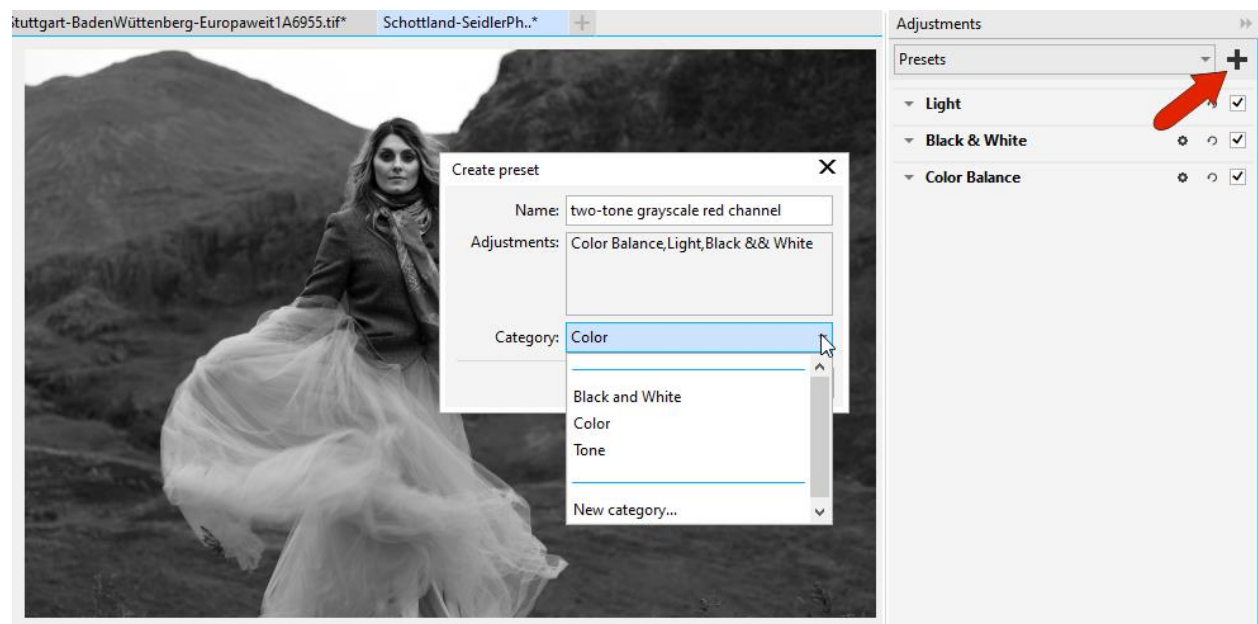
tuttgart-BadenWüttenberg-Europaweit1A6955.tif*
Schottland-SeidlerPh..*

Create preset
Name: two-tone grayscale red channel
Adjustments: Color Balance,Light,Black && White
Category: Color

Black and White
Color
Tone

New category...

Adjustments
Presets
Light
Black & White
Color Balance